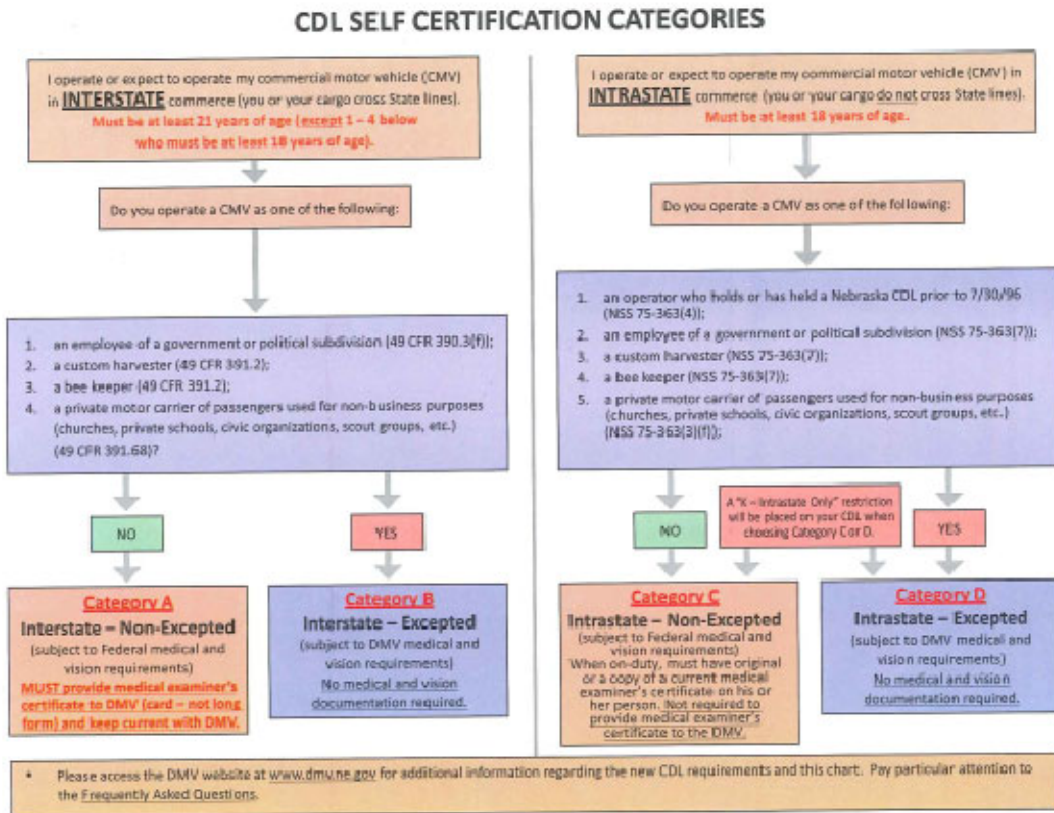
CDL SELF CERTIFICATION CATEGORIES

I operate or expect to operate my commercial motor vehicle (CMV) in INTERSTATE commerce (you or your cargo cross State lines). Must be at least 21 years of age (except 1 – 4 below who must be at least 18 years of age).

Do you operate a CMV as one of the following:

1. an employee of a government or political subdivision (49 CFR 390.3(f));
2. a custom harvester (49 CFR 391.2);
3. a bee keeper (49 CFR 391.2);
4. a private motor carrier of passengers used for non-business purposes (churches, private schools, civic organizations, scout groups, etc.) (49 CFR 391.68)?

NO

YES

Category A
Interstate – Non-Excepted
(subject to Federal medical and vision requirements)
MUST provide medical examiner's certificate to DMV (card – not long form) and keep current with DMV.

Category B
Interstate – Excepted
(subject to DMV medical and vision requirements)
No medical and vision documentation required.

I operate or expect to operate my commercial motor vehicle (CMV) in INTRASTATE commerce (you or your cargo do not cross State lines). Must be at least 18 years of age.

Do you operate a CMV as one of the following:

1. an operator who holds or has held a Nebraska CDL prior to 7/30/96 (NSS 75-363(4));
2. an employee of a government or political subdivision (NSS 75-363(7));
3. a custom harvester (NSS 75-363(7));
4. a bee keeper (NSS 75-363(7));
5. a private motor carrier of passengers used for non-business purposes (churches, private schools, civic organizations, scout groups, etc.) (NSS 75-363(3)(f));

NO

A "K – Intrastate Only" restriction will be placed on your CDL when choosing Category C or D.

YES

Category C
Intrastate – Non-Excepted
(subject to Federal medical and vision requirements)
When on-duty, must have original or a copy of a current medical examiner's certificate on his or her person. Not required to provide medical examiner's certificate to the DMV.

Category D
Intrastate – Excepted
(subject to DMV medical and vision requirements)
No medical and vision documentation required.

* Please access the DMV website at www.dmv.ne.gov for additional information regarding the new CDL requirements and this chart. Pay particular attention to the Frequently Asked Questions.